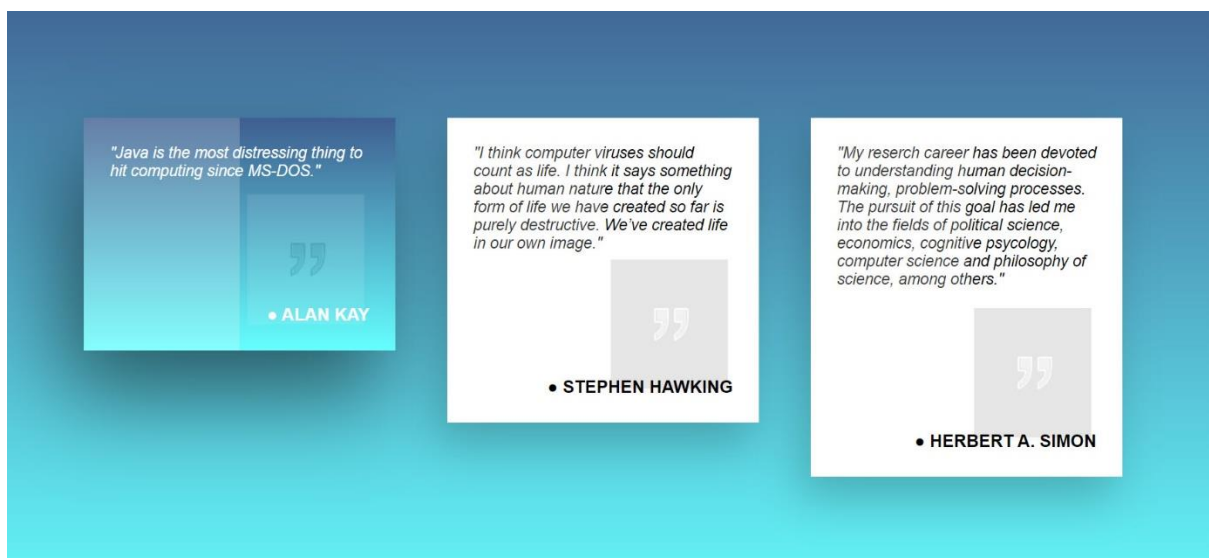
"Java is the most distressing thing to hit computing since MS-DOS."

● ALAN KAY

"I think computer viruses should count as life. I think it says something about human nature that the only form of life we have created so far is purely destructive. We've created life in our own image."

● STEPHEN HAWKING

"My reserch career has been devoted to understanding human decision-making, problem-solving processes. The pursuit of this goal has led me into the fields of political science, economics, cognitive psycology, computer science and philosophy of science, among others."

● HERBERT A. SIMON